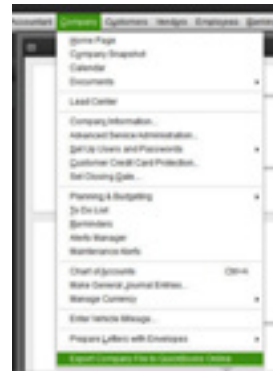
Accountant Company Customers Vendors Employees Banking

Home Page
Company Snapshot
Calendar
Documents

Lead Center

Company Information...
Advanced Service Administration...
Set Up Users and Passwords
Customer Credit Card Protection...
Set Closing Date...

Planning & Budgeting
To Do List
Reminders
Alerts Manager
Maintenance Alerts

Chart of Accounts Ctrl+A
Make General Journal Entries...
Manage Currency

Enter Vehicle Mileage...

Prepare Letters with Envelopes

Export Company File to QuickBooks Online